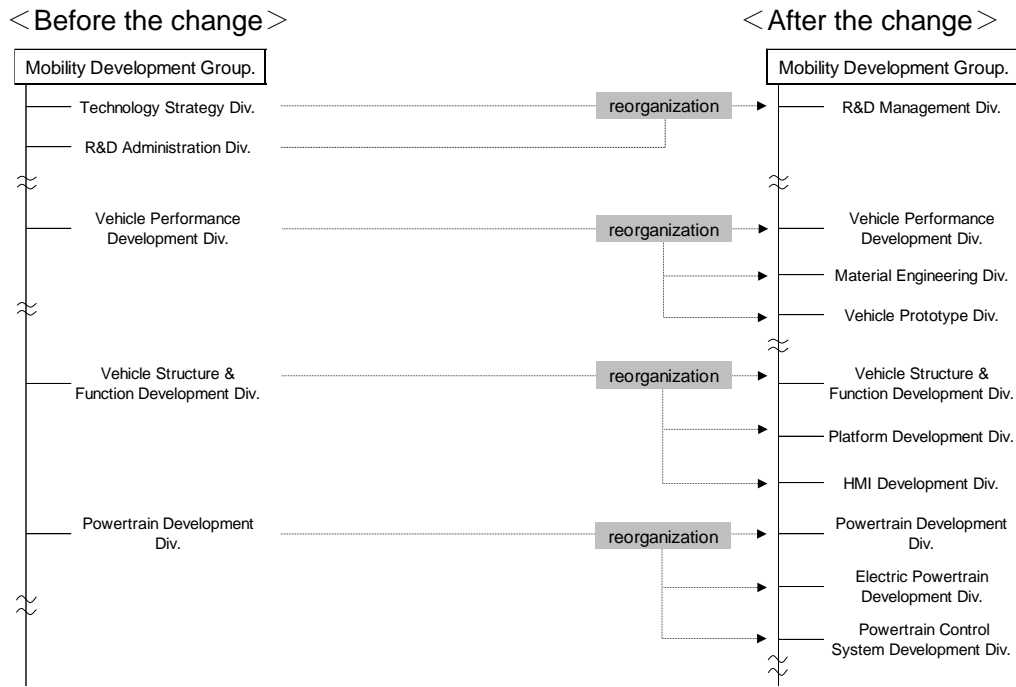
＜Before the change＞

Mobility Development Group.

Technology Strategy Div.

R&D Administration Div.

Vehicle Performance Development Div.

Vehicle Structure & Function Development Div.

Powertrain Development Div.

reorganization

reorganization

reorganization

reorganization

＜After the change＞

Mobility Development Group.

R&D Management Div.

Vehicle Performance Development Div.

Material Engineering Div.

Vehicle Prototype Div.

Vehicle Structure & Function Development Div.

Platform Development Div.

HMI Development Div.

Powertrain Development Div.

Electric Powertrain Development Div.

Powertrain Control System Development Div.